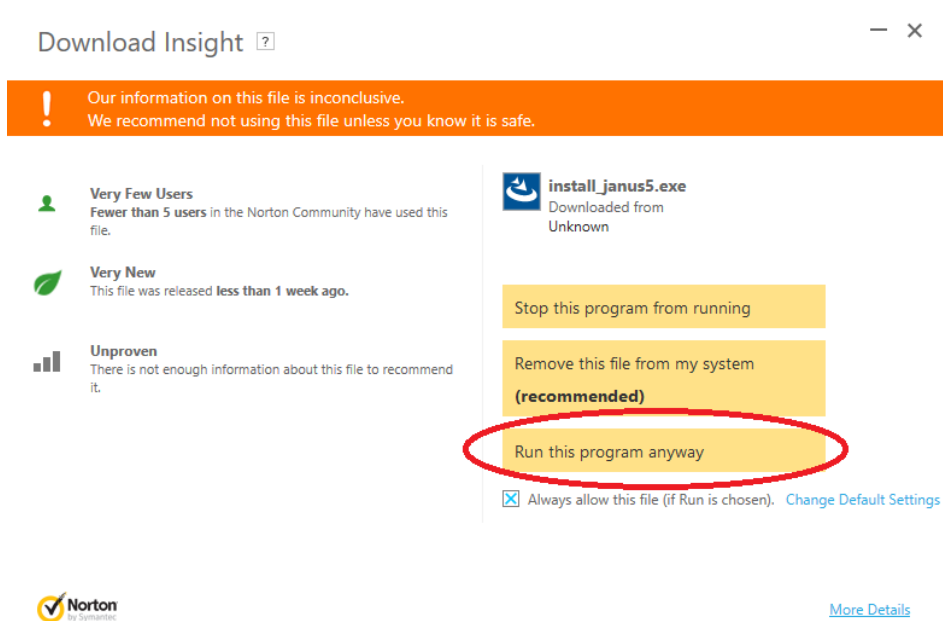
Download Insight ?

!
Our information on this file is inconclusive.
We recommend not using this file unless you know it is safe.

Very Few Users
Fewer than 5 users in the Norton Community have used this file.

Very New
This file was released less than 1 week ago.

Unproven
There is not enough information about this file to recommend it.

install_janus5.exe
Downloaded from
Unknown

Stop this program from running

Remove this file from my system
(recommended)

Run this program anyway

Always allow this file (if Run is chosen). Change Default Settings

Norton by Symantec

More Details